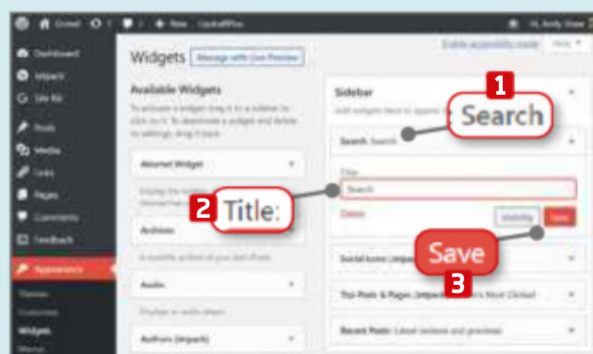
Gravel 0 + New UpdraftPlus Hi, Andy Shaw
Dashboard
Jetpack
Site Kit
Posts
Media
Links
Pages
Comments
Feedback
Appearance
Themes
Customize
Widgets
Menus

Widgets Manage with Live Preview
Enable accessibility mode Help

Available Widgets
To activate a widget drag it to a sidebar or click on it. To deactivate a widget and delete its settings, drag it back.

Akismet Widget
Display the number of spam comments Akismet has caught

Archives
A monthly archive of your site's Posts.

Audio
Displays an audio player.

Authors (Jetpack)

Sidebar
Add widgets here to appear in your sidebar.

Search: Search
Title:
Search
Delete
Visibility Save

Social Icons (Jetpack)
Top Posts & Pages (Jetpack) Site's Most Clicked
Recent Posts: Latest reviews and previews

1 Search
2 Title:
Save 3